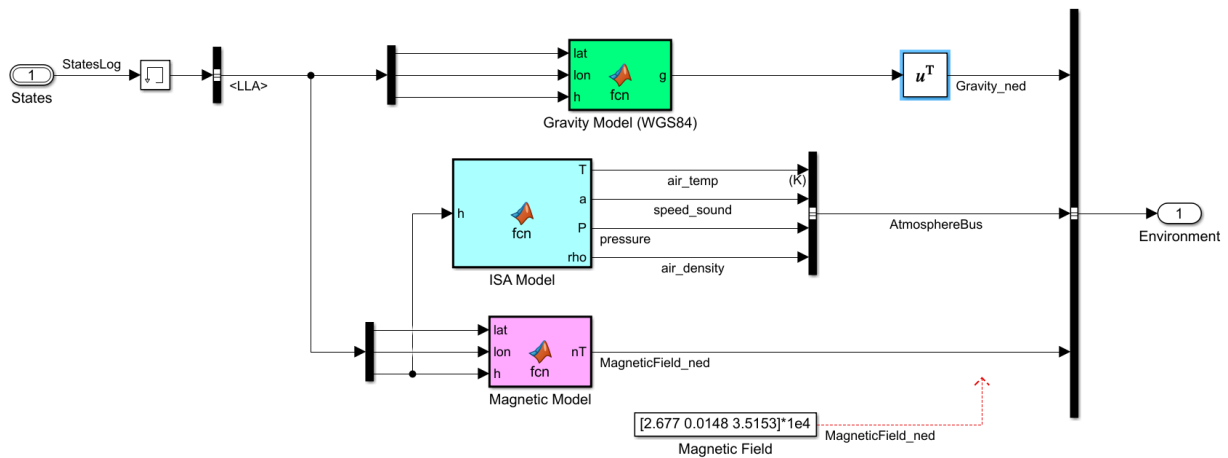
1
States
StatesLog
<LLA>
lat
lon
h
g
fcn
Gravity Model (WGS84)
$u^T$
Gravity_ned
T
a
P
rho
h
fcn
ISA Model
air_temp
(K)
speed_sound
pressure
air_density
AtmosphereBus
1
Environment
lat
lon
h
nT
fcn
Magnetic Model
MagneticField_ned
[2.677 0.0148 3.5153]*1e4
Magnetic Field
MagneticField_ned